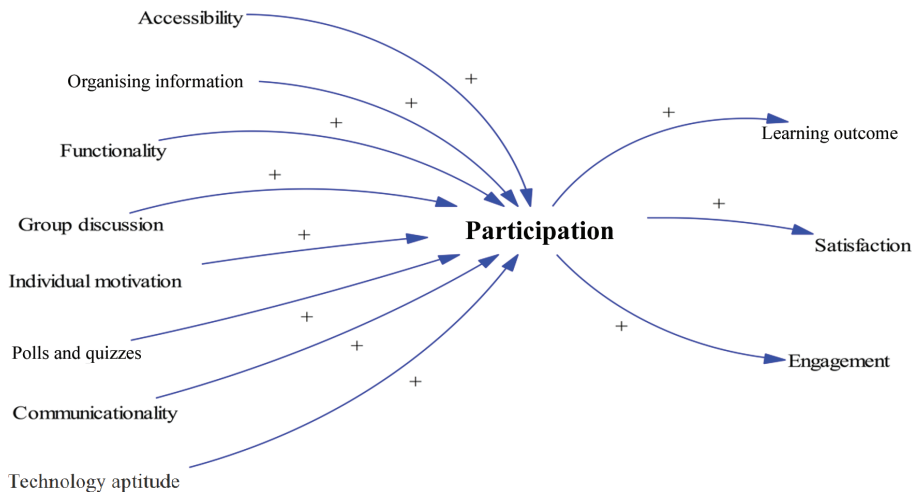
Accessibility

+

Organising information

+

+

Functionality

+

Group discussion

+

Individual motivation

Participation

+

Learning outcome

+

Satisfaction

+

Engagement

Polls and quizzes

+

+

Communicationality

+

Technology aptitude